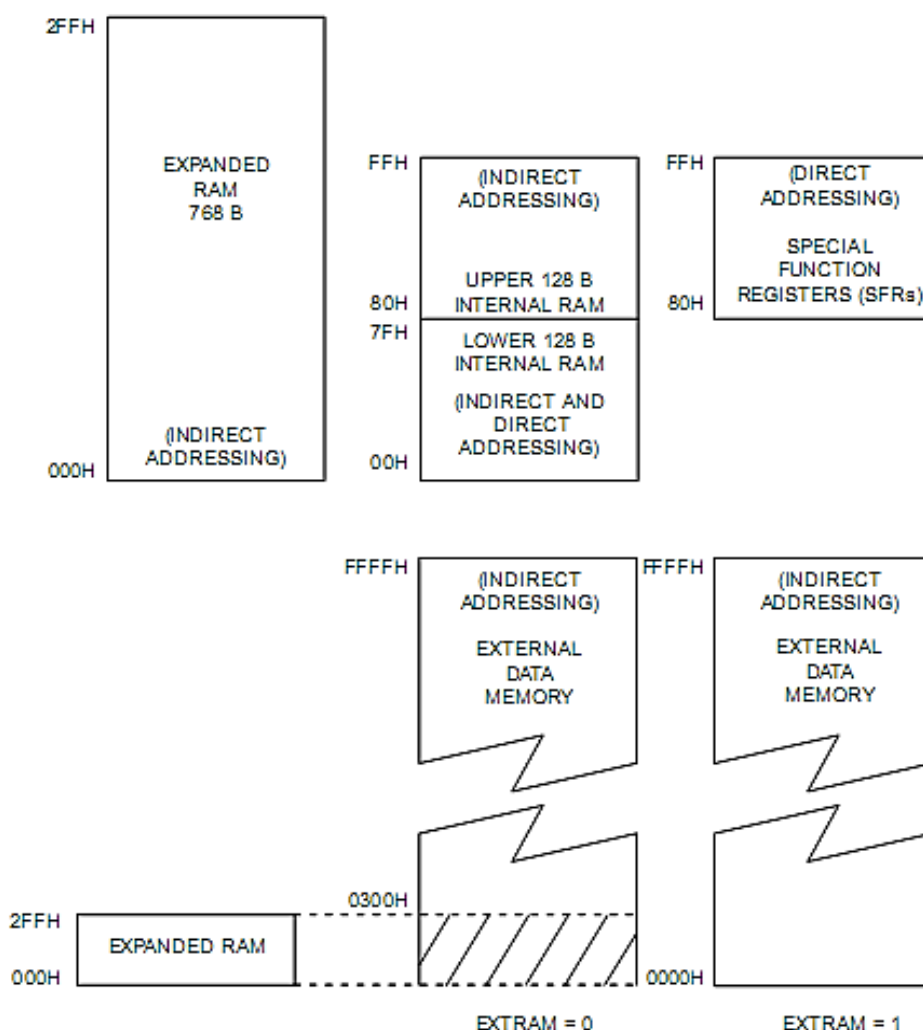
2FFH

EXPANDED RAM 768 B

(INDIRECT ADDRESSING)

000H

FFH

(INDIRECT ADDRESSING)

UPPER 128 B INTERNAL RAM

80H

7FH

LOWER 128 B INTERNAL RAM

(INDIRECT AND DIRECT ADDRESSING)

00H

FFH

(DIRECT ADDRESSING)

SPECIAL FUNCTION REGISTERS (SFRs)

80H

FFFFH

(INDIRECT ADDRESSING)

EXTERNAL DATA MEMORY

FFFFH

(INDIRECT ADDRESSING)

EXTERNAL DATA MEMORY

0300H

2FFH

EXPANDED RAM

000H

0000H

EXTRAM = 0

EXTRAM = 1